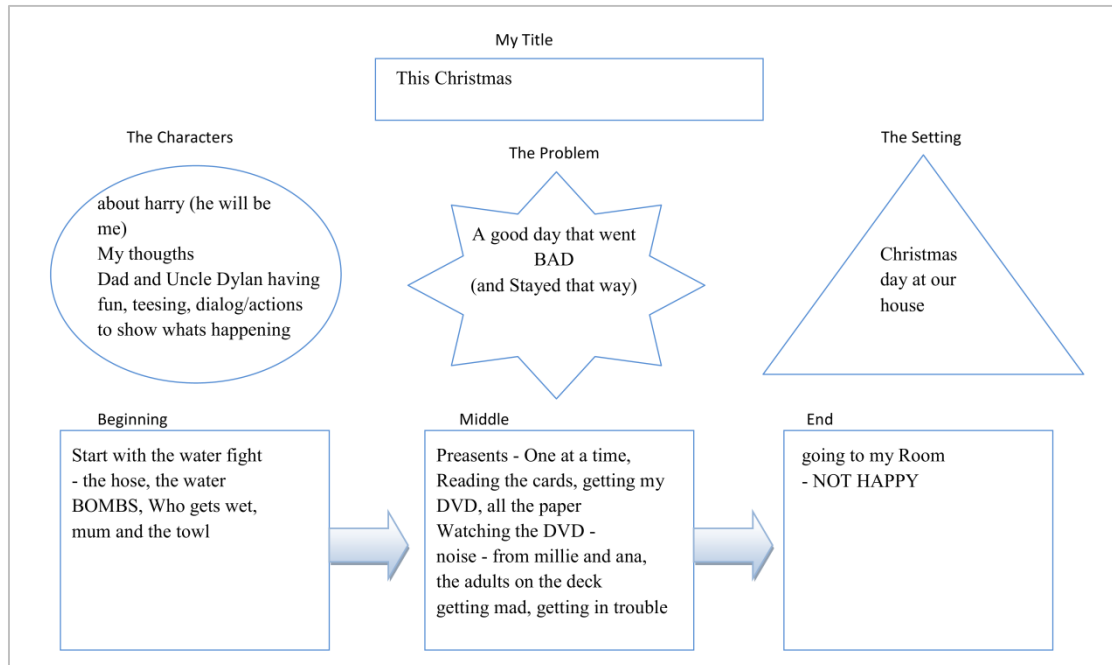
My Title

This Christmas

The Characters

about harry (he will be me)
My thougths
Dad and Uncle Dylan having fun, teesing, dialog/actions to show whats happening

The Problem

A good day that went BAD
(and Stayed that way)

The Setting

Christmas day at our house

Beginning

Start with the water fight
- the hose, the water BOMBS, Who gets wet, mum and the towl

Middle

Preasents - One at a time, Reading the cards, getting my DVD, all the paper
Watching the DVD - noise - from millie and ana, the adults on the deck getting mad, getting in trouble

End

going to my Room
- NOT HAPPY